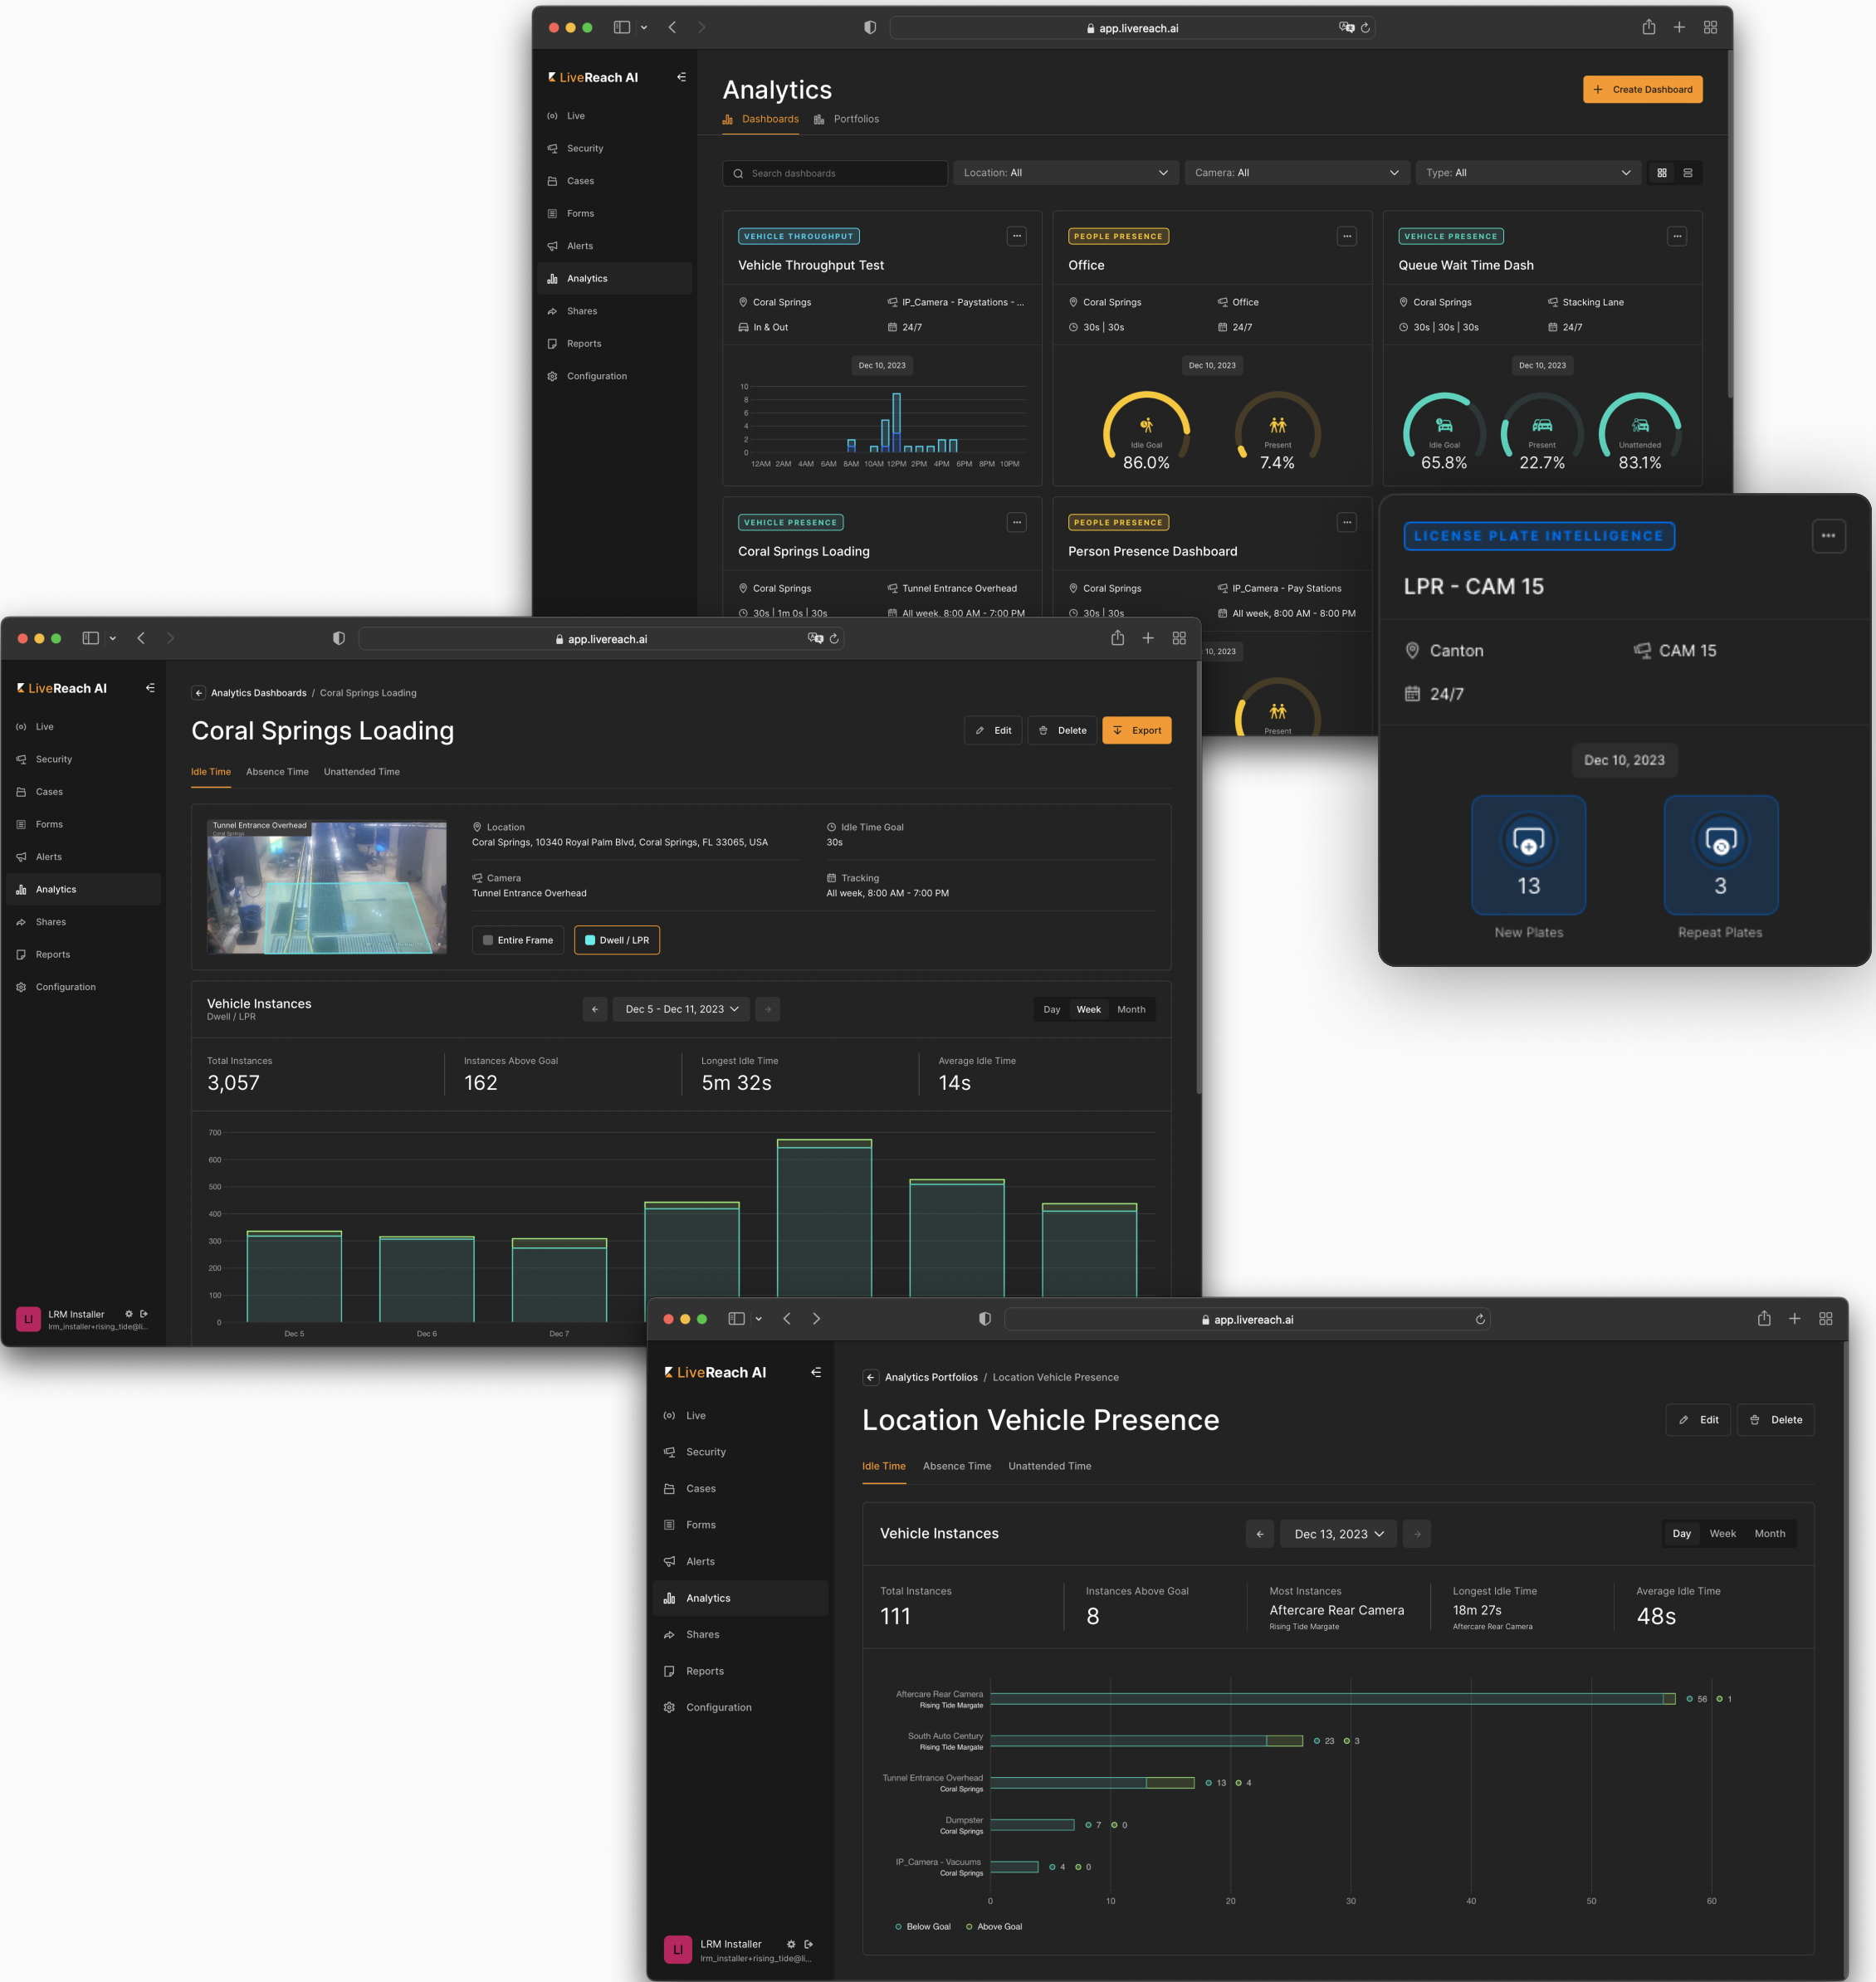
app.livereach.ai

LiveReach AI

Live
Security
Cases
Forms
Alerts
Analytics
Shares
Reports
Configuration

Analytics

Create Dashboard

Dashboards Portfolios

Search dashboards
Location: All
Camera: All
Type: All

VEHICLE THROUGHPUT
Vehicle Throughput Test
Coral Springs
IP_Camera - Paystations - ...
In & Out
24/7
Dec 10, 2023
10 8 6 4 2 0
12AM 2AM 4AM 6AM 8AM 10AM 12PM 2PM 4PM 6PM 8PM 10PM

PEOPLE PRESENCE
Office
Coral Springs
Office
30s | 30s
24/7
Dec 10, 2023
Idle Goal
86.0%
Present
7.4%

VEHICLE PRESENCE
Queue Wait Time Dash
Coral Springs
Stacking Lane
30s | 30s | 30s
24/7
Dec 10, 2023
Idle Goal
65.8%
Present
22.7%
Unattended
83.1%

VEHICLE PRESENCE
Coral Springs Loading
Coral Springs
Tunnel Entrance Overhead
30s | 1m 0s | 30s
All week, 8:00 AM - 7:00 PM

PEOPLE PRESENCE
Person Presence Dashboard
Coral Springs
IP_Camera - Pay Stations
30s | 30s
All week, 8:00 AM - 8:00 PM
10, 2023
Present

LICENSE PLATE INTELLIGENCE
LPR - CAM 15
Canton
CAM 15
24/7
Dec 10, 2023
13
New Plates
3
Repeat Plates

app.livereach.ai

LiveReach AI

Live
Security
Cases
Forms
Alerts
Analytics
Shares
Reports
Configuration

Analytics Dashboards / Coral Springs Loading

Coral Springs Loading

Edit
Delete
Export

Idle Time Absence Time Unattended Time

Tunnel Entrance Overhead
Location
Coral Springs, 10340 Royal Palm Blvd, Coral Springs, FL 33065, USA
Idle Time Goal
30s
Camera
Tunnel Entrance Overhead
Tracking
All week, 8:00 AM - 7:00 PM
Entire Frame
Dwell / LPR

Vehicle Instances
Dwell / LPR
Dec 5 - Dec 11, 2023
Day Week Month

Total Instances
3,057
Instances Above Goal
162
Longest Idle Time
5m 32s
Average Idle Time
14s

700 600 500 400 300 200 100 0
Dec 5 Dec 6 Dec 7

LRM Installer
lrm_installer+rising_tide@li...

app.livereach.ai

LiveReach AI

Live
Security
Cases
Forms
Alerts
Analytics
Shares
Reports
Configuration

Analytics Portfolios / Location Vehicle Presence

Location Vehicle Presence

Edit
Delete

Idle Time Absence Time Unattended Time

Vehicle Instances
Dec 13, 2023
Day Week Month

Total Instances
111
Instances Above Goal
8
Most Instances
Aftercare Rear Camera
Rising Tide Margate
Longest Idle Time
18m 27s
Aftercare Rear Camera
Average Idle Time
48s

Aftercare Rear Camera
Rising Tide Margate
56 1
South Auto Century
Rising Tide Margate
23 3
Tunnel Entrance Overhead
Coral Springs
13 4
Dumpster
Coral Springs
7 0
IP_Camera - Vacuums
Coral Springs
4 0
0 10 20 30 40 50 60
Below Goal Above Goal

LRM Installer
lrm_installer+rising_tide@li...